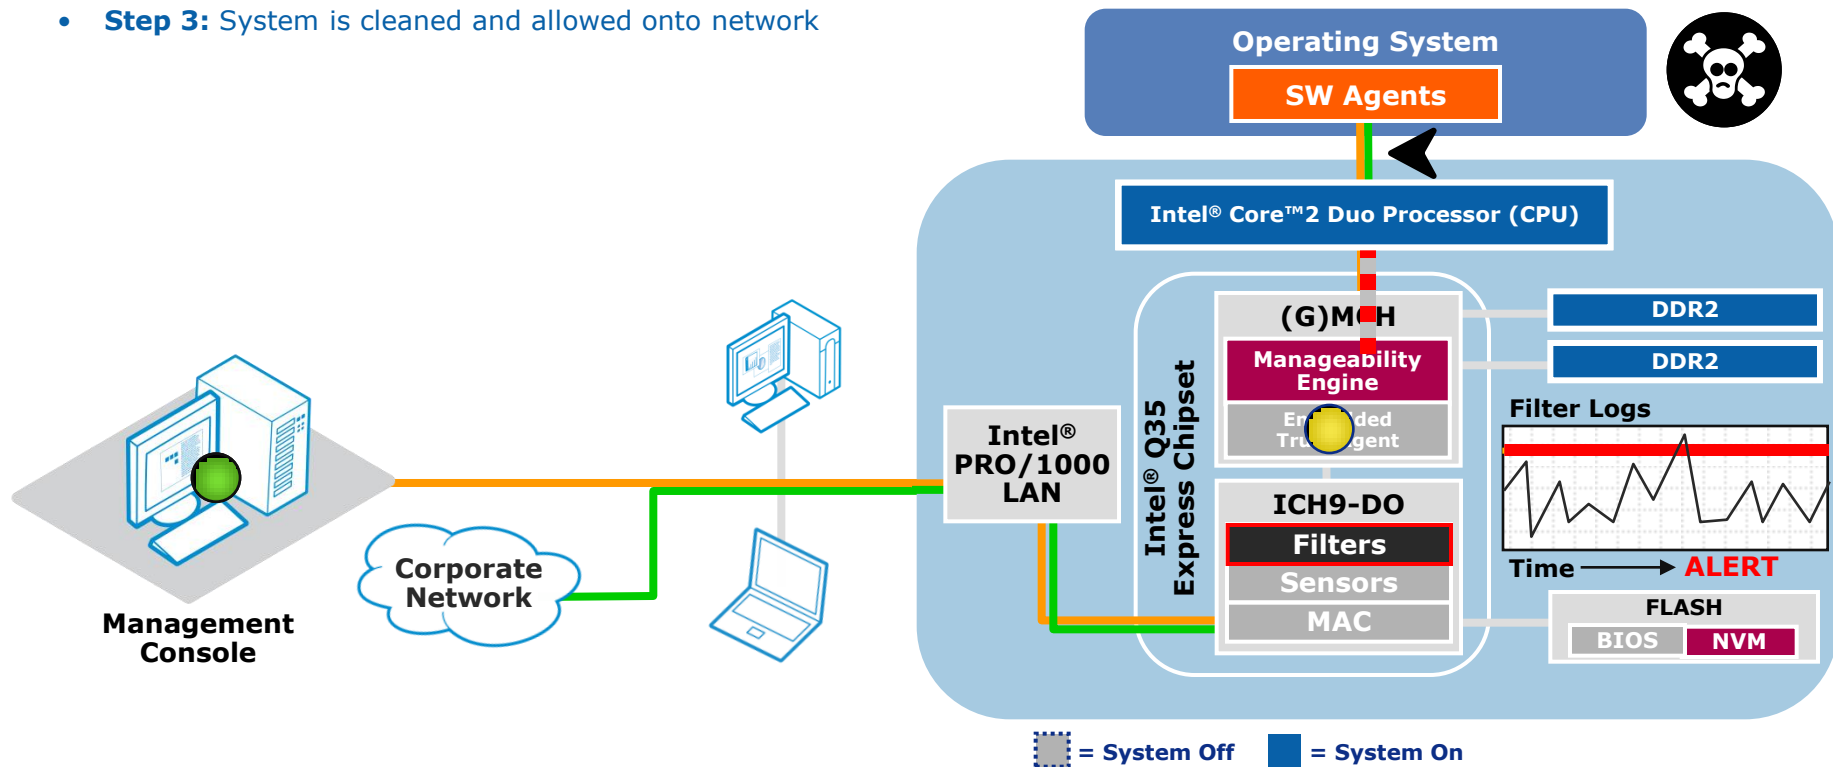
• **Step 3:** System is cleaned and allowed onto network

Operating System

SW Agents

Intel® Core™2 Duo Processor (CPU)

(G)M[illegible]H

Manageability Engine

Em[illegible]ded Tru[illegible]gent

DDR2

DDR2

Filter Logs

Time → ALERT

Intel® Q35 Express Chipset

ICH9-DO

Filters

Sensors

MAC

FLASH

BIOS

NVM

Intel® PRO/1000 LAN

Corporate Network

Management Console

= System Off

= System On